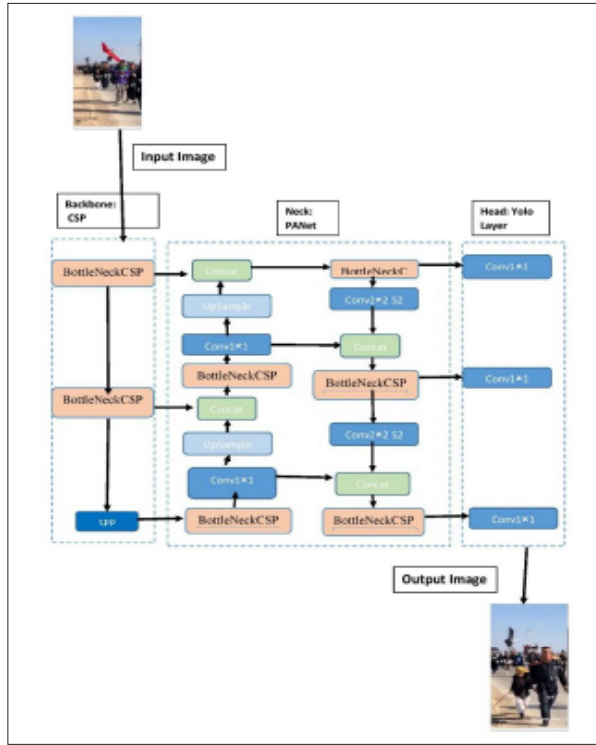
Input Image

Backbone: CSP

Neck: PANet

Head: Yolo Layer

BottleNeckCSP

BottleNeckCSP

SPP

Concat

UpSample

Conv1*1

BottleNeckCSP

Concat

UpSample

Conv1*1

BottleNeckCSP

BottleNeckC

Conv2*2 S2

Concat

BottleNeckCSP

Conv2*2 S2

Concat

BottleNeckCSP

Conv1*1

Conv1*1

Conv1*1

Output Image